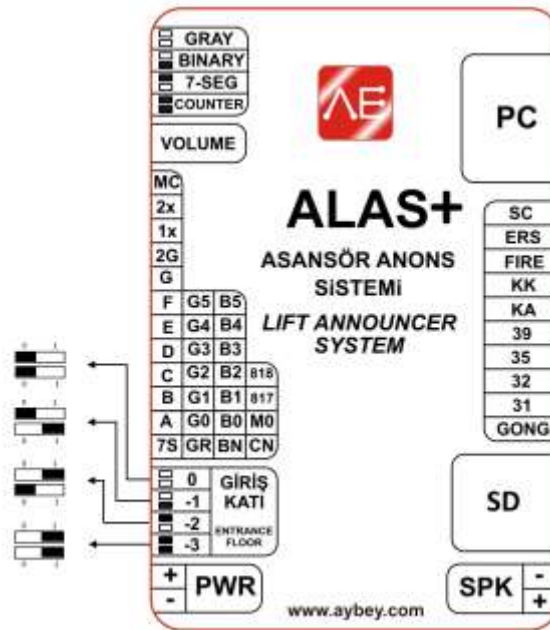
GRAY
BINARY
7-SEG
COUNTER

VOLUME

PC

ALAS+

ASANSÖR ANONS SİSTEMİ

LIFT ANNOUNCER SYSTEM

| MC | | | |
|---|---|---|---|
| 2x | | | |
| 1x | | | |
| 2G | | | |
| G | | | |
| F | G5 | B5 | |
| E | G4 | B4 | |
| D | G3 | B3 | |
| C | G2 | B2 | 818 |
| B | G1 | B1 | 817 |
| A | G0 | B0 | M0 |
| 7S | GR | BN | CN |

SC
ERS
FIRE
KK
KA
39
35
32
31
GONG

0
-1
-2
-3
GİRİŞ KATI
ENTRANCE FLOOR

SD

+
-
PWR

www.aybey.com

SPK
-
+